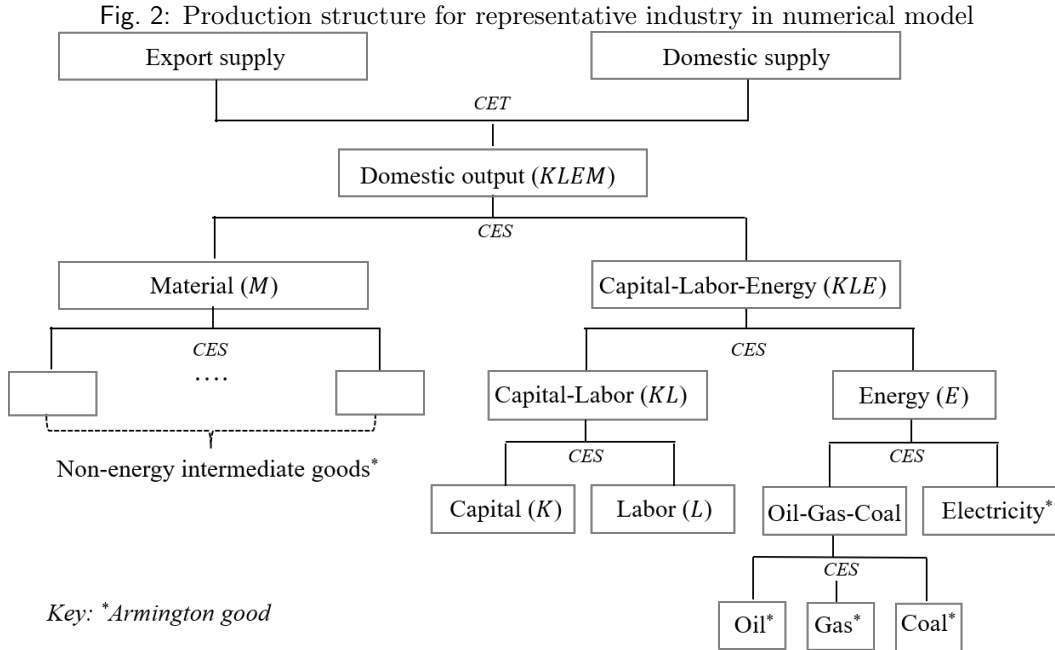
Fig. 2: Production structure for representative industry in numerical model

Export supply

Domestic supply

CET

Domestic output ($KLEM$)

CES

Material ($M$)

Capital-Labor-Energy ($KLE$)

CES

....

Non-energy intermediate goods*

CES

Capital-Labor ($KL$)

Energy ($E$)

CES

CES

Capital ($K$)

Labor ($L$)

Oil-Gas-Coal

Electricity*

CES

Key: *Armington good

Oil*

Gas*

Coal*